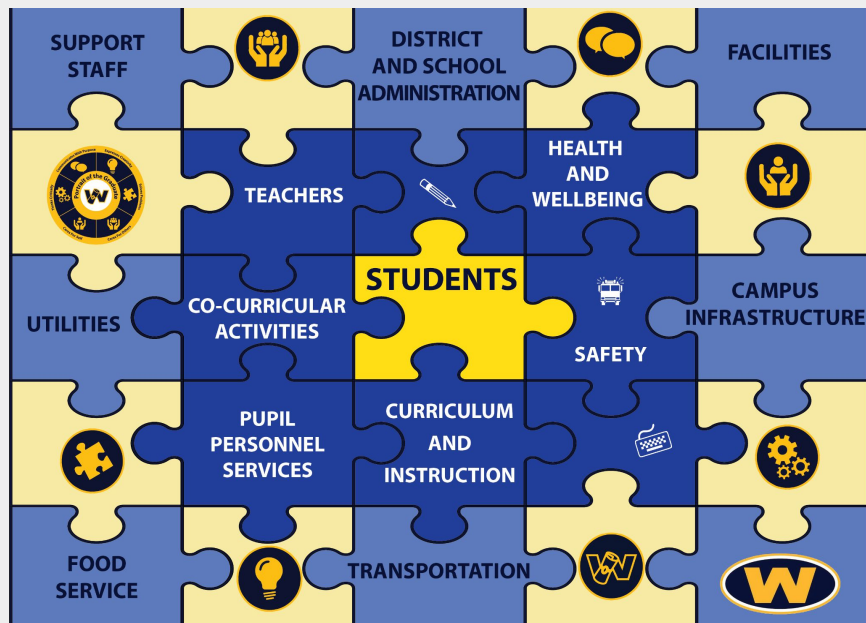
SUPPORT STAFF

DISTRICT AND SCHOOL ADMINISTRATION

FACILITIES

Portrait of the Graduate

W

TEACHERS

HEALTH AND WELLBEING

UTILITIES

CO-CURRICULAR ACTIVITIES

STUDENTS

CAMPUS INFRASTRUCTURE

SAFETY

PUPIL PERSONNEL SERVICES

CURRICULUM AND INSTRUCTION

FOOD SERVICE

TRANSPORTATION

W

W